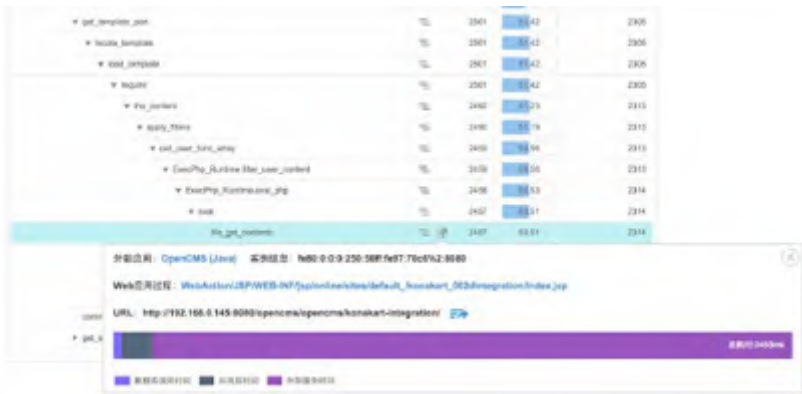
▾ get_template_part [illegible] 2501 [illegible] 2305
▾ locate_template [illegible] 2501 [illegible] 2305
▾ load_template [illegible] 2501 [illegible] 2305
▾ require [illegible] 2501 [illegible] 2305
▾ the_content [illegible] 2490 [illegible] 2315
▾ apply_filters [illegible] 2490 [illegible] 2315
▾ call_user_func_array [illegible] 2490 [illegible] 2315
▾ ExecPhp_Runtime.filter_user_content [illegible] 2490 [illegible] 2315
▾ ExecPhp_Runtime.eval_php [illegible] 2498 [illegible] 2314
▾ eval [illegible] 2497 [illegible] 2314
file_get_contents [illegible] 2497 93.51 2314

分布应用: OpenCMS (Java) 实例信息: fe80:0:0:0:250:56ff:fe97:79c6%2:8080

Web应用过程: WebAction/JSP/WEB-INF/jsp/online/sites/default_konakart_003dintegration/index.jsp

URL: http://192.168.0.145:8080/opencms/opencms/konakart-integration/

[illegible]

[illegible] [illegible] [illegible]